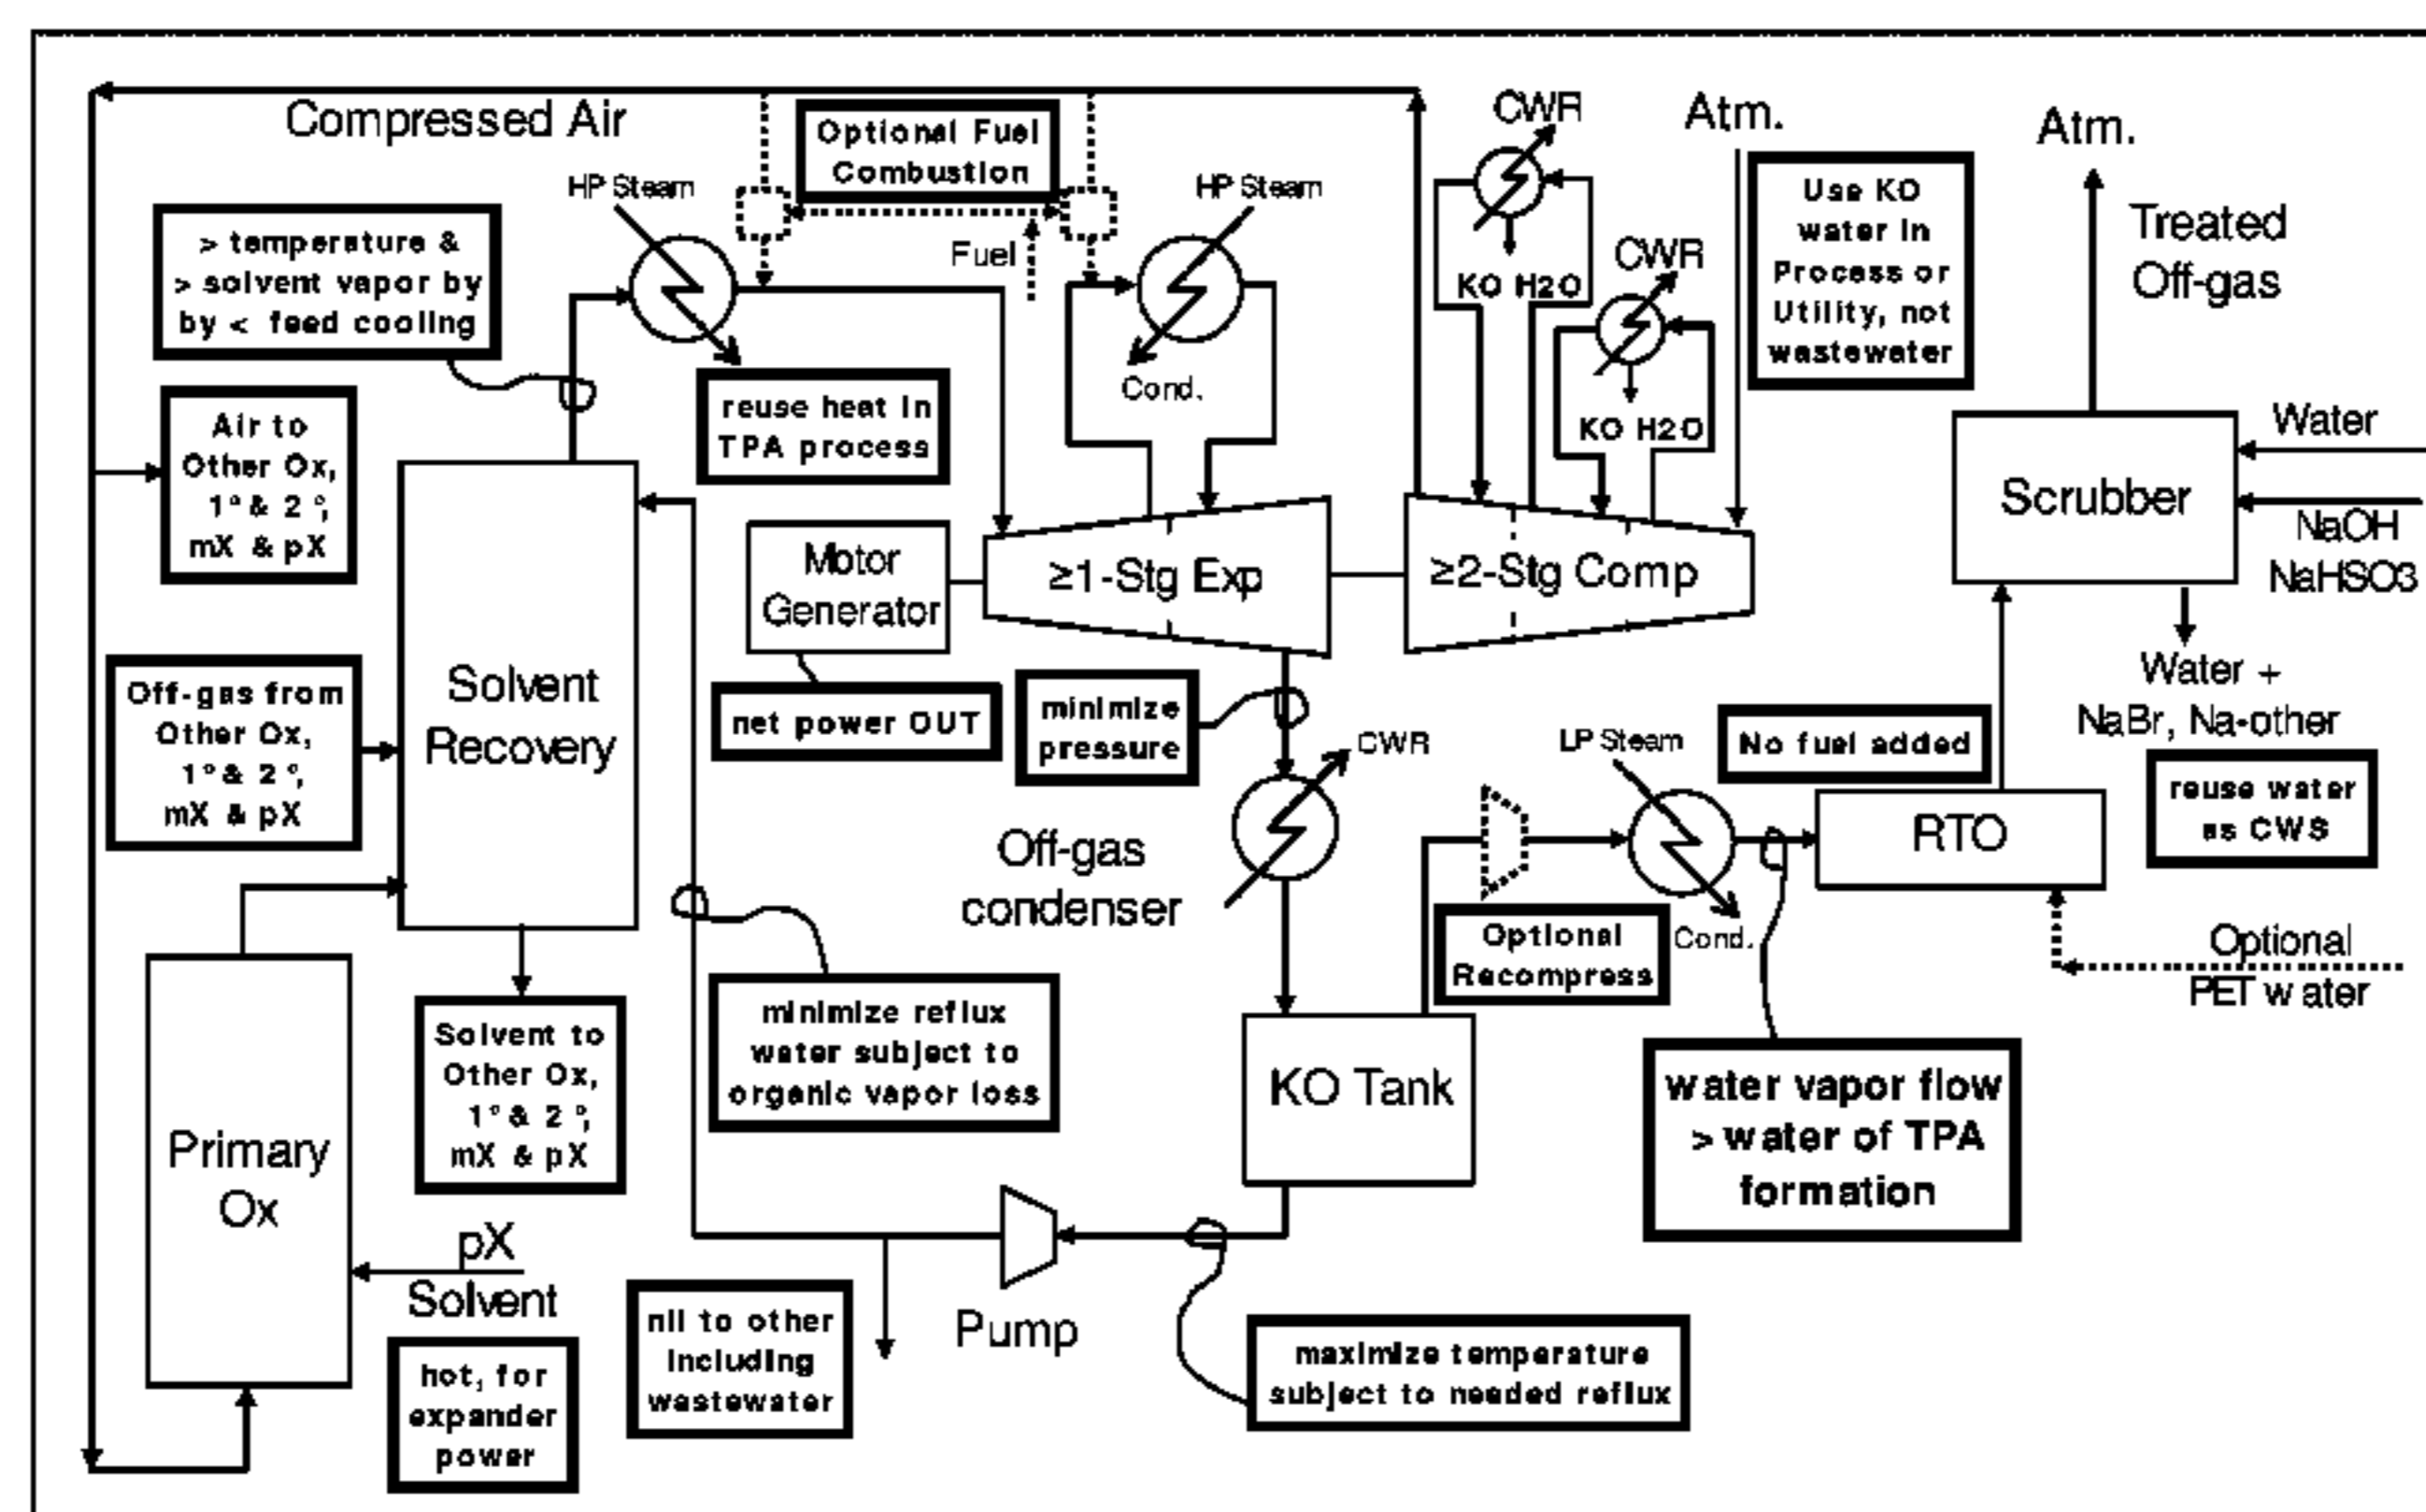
Compressed Air

Optional Fuel Combustion

HP Steam

HP Steam

CWR

Atm.

Atm.

> temperature & > solvent vapor by by < feed cooling

Fuel

CWR

Use KO water in Process or Utility, not wastewater

Treated Off-gas

KO H2O

Cond.

KO H2O

reuse heat in TPA process

Air to Other Ox, 1° & 2°, mX & pX

Water

Scrubber

NaOH NaHSO3

Motor Generator

≥1-Stg Exp

≥2-Stg Comp

Solvent Recovery

Water + NaBr, Na-other

Off-gas from Other Ox, 1° & 2°, mX & pX

net power OUT

minimize pressure

CWR

LP Steam

No fuel added

reuse water as CWS

Off-gas condenser

RTO

Optional Recompress

Cond.

Optional PET water

Solvent to Other Ox, 1° & 2°, mX & pX

minimize reflux water subject to organic vapor loss

KO Tank

water vapor flow > water of TPA formation

Primary Ox

pX

Solvent

Pump

nil to other including wastewater

hot, for expander power

maximize temperature subject to needed reflux